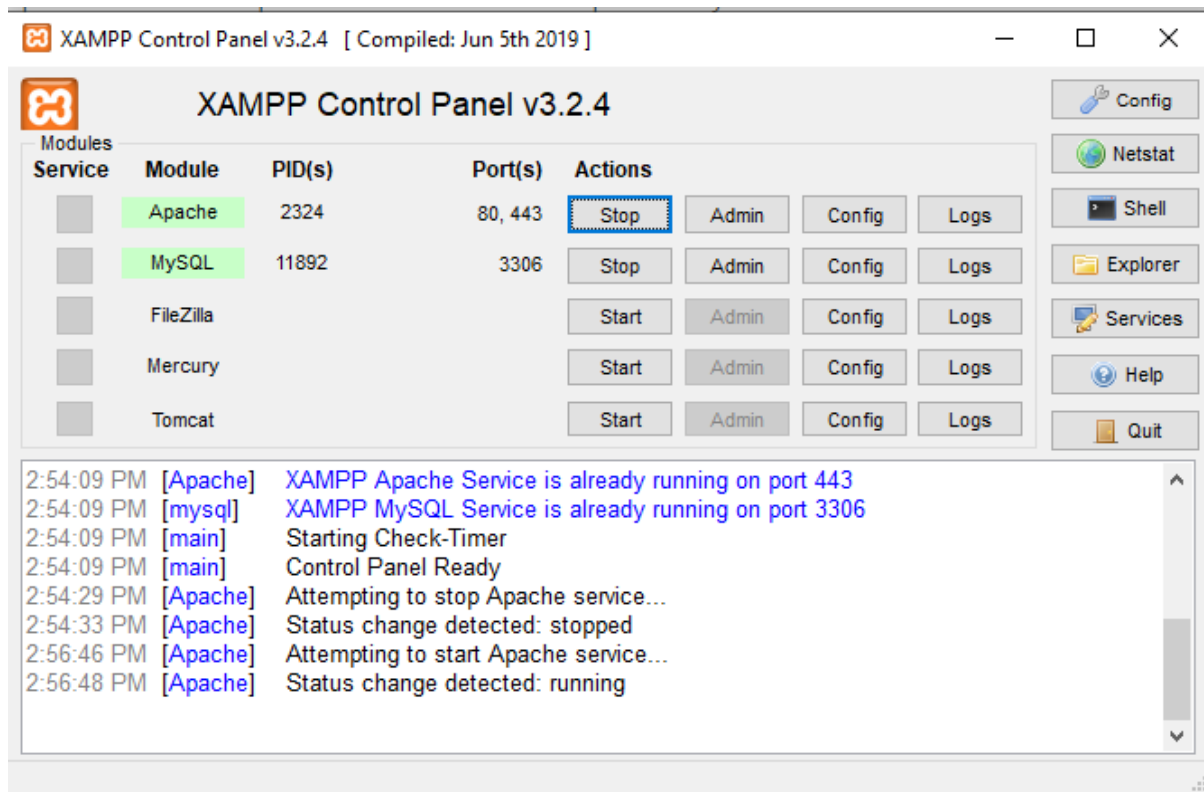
XAMPP Control Panel v3.2.4 [ Compiled: Jun 5th 2019 ]

XAMPP Control Panel v3.2.4

Modules

| Service | Module | PID(s) | Port(s) | Actions | | | |
|---|---|---|---|---|---|---|---|
| | Apache | 2324 | 80, 443 | Stop | Admin | Config | Logs |
| | MySQL | 11892 | 3306 | Stop | Admin | Config | Logs |
| | FileZilla | | | Start | Admin | Config | Logs |
| | Mercury | | | Start | Admin | Config | Logs |
| | Tomcat | | | Start | Admin | Config | Logs |

Config
Netstat
Shell
Explorer
Services
Help
Quit

2:54:09 PM [Apache] XAMPP Apache Service is already running on port 443
2:54:09 PM [mysql] XAMPP MySQL Service is already running on port 3306
2:54:09 PM [main] Starting Check-Timer
2:54:09 PM [main] Control Panel Ready
2:54:29 PM [Apache] Attempting to stop Apache service...
2:54:33 PM [Apache] Status change detected: stopped
2:56:46 PM [Apache] Attempting to start Apache service...
2:56:48 PM [Apache] Status change detected: running